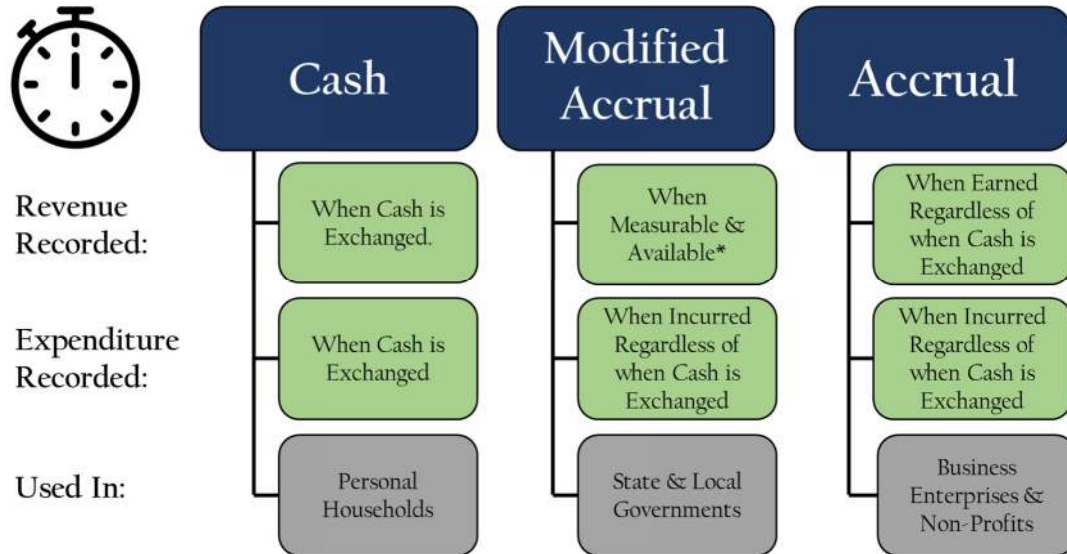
| | Cash | Modified Accrual | Accrual |
|---|---|---|---|
| Revenue Recorded: | When Cash is Exchanged. | When Measurable & Available* | When Earned Regardless of when Cash is Exchanged |
| Expenditure Recorded: | When Cash is Exchanged | When Incurred Regardless of when Cash is Exchanged | When Incurred Regardless of when Cash is Exchanged |
| Used In: | Personal Households | State & Local Governments | Business Enterprises & Non-Profits |